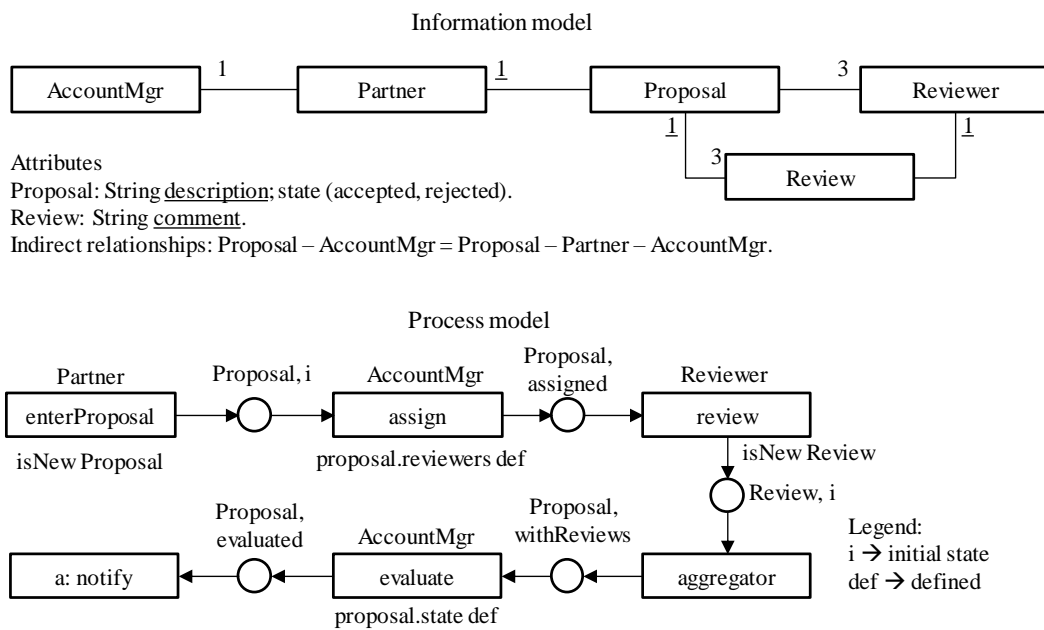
Information model

AccountMgr 1 Partner 1 Proposal 3 Reviewer

1 1

3 Review

Attributes
Proposal: String description; state (accepted, rejected).
Review: String comment.
Indirect relationships: Proposal – AccountMgr = Proposal – Partner – AccountMgr.

Process model

Partner
enterProposal
isNew Proposal

Proposal, i

AccountMgr
assign
proposal.reviewers def

Proposal, assigned

Reviewer
review
isNew Review

Review, i

aggregator

Proposal, withReviews

AccountMgr
evaluate
proposal.state def

Proposal, evaluated

a: notify

Legend:
i → initial state
def → defined